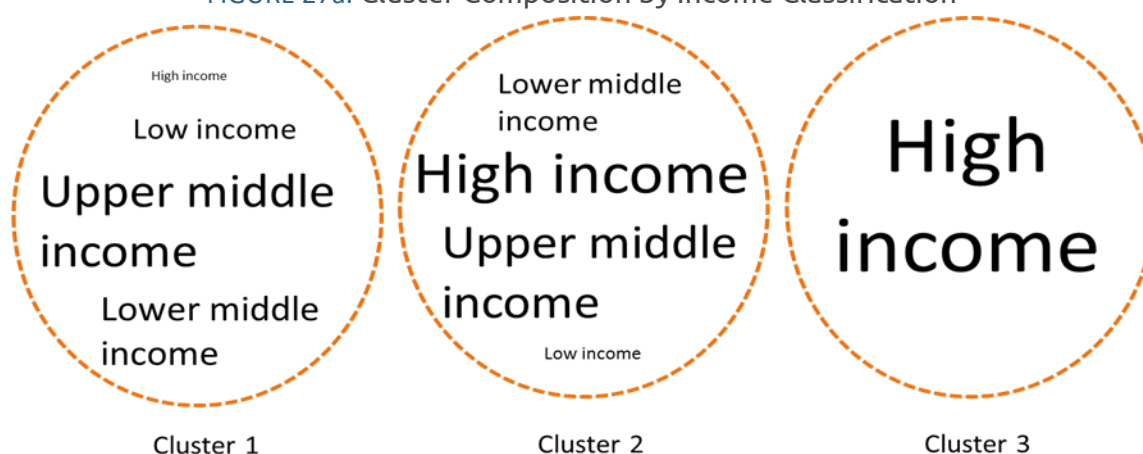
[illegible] Cluster Composition by Income Classification

High income
Low income
Upper middle income
Lower middle income

Cluster 1

Lower middle income
High income
Upper middle income
Low income

Cluster 2

High income

Cluster 3